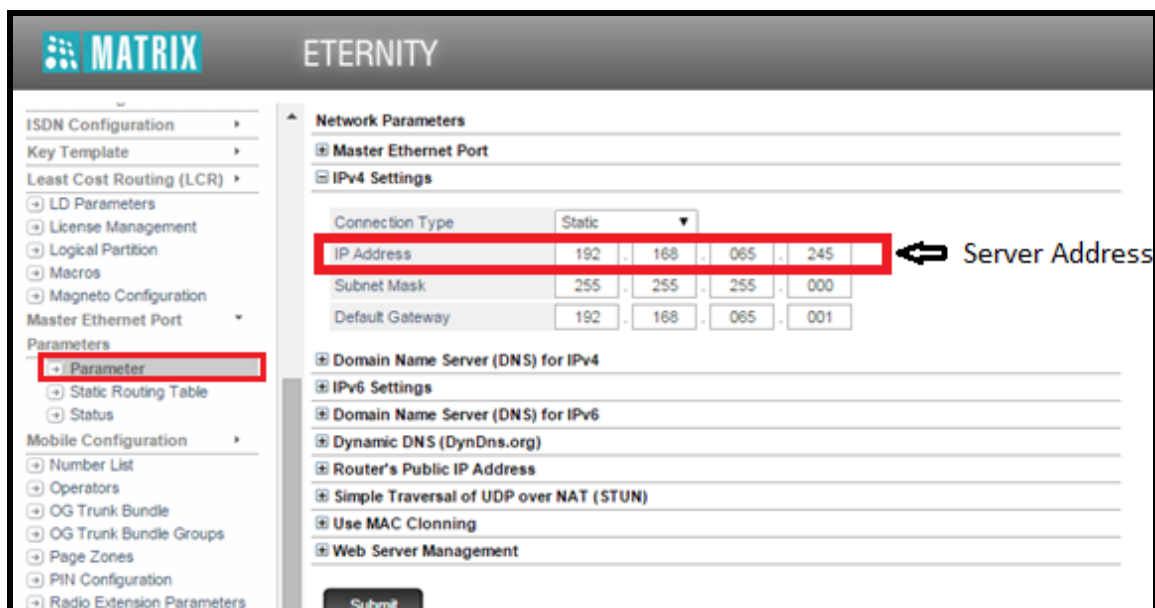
MATRIX

ETERNITY

ISDN Configuration
Key Template
Least Cost Routing (LCR)
LD Parameters
License Management
Logical Partition
Macros
Magneto Configuration
Master Ethernet Port
Parameters
Parameter
Static Routing Table
Status
Mobile Configuration
Number List
Operators
OG Trunk Bundle
OG Trunk Bundle Groups
Page Zones
PIN Configuration
Radio Extension Parameters

Network Parameters
Master Ethernet Port
IPv4 Settings

| | |
|---|---|
| Connection Type | Static |
| IP Address | 192 . 168 . 065 . 245 |
| Subnet Mask | 255 . 255 . 255 . 000 |
| Default Gateway | 192 . 168 . 065 . 001 |

Server Address

Domain Name Server (DNS) for IPv4
IPv6 Settings
Domain Name Server (DNS) for IPv6
Dynamic DNS (DynDns.org)
Router's Public IP Address
Simple Traversal of UDP over NAT (STUN)
Use MAC Clonning
Web Server Management

Submit